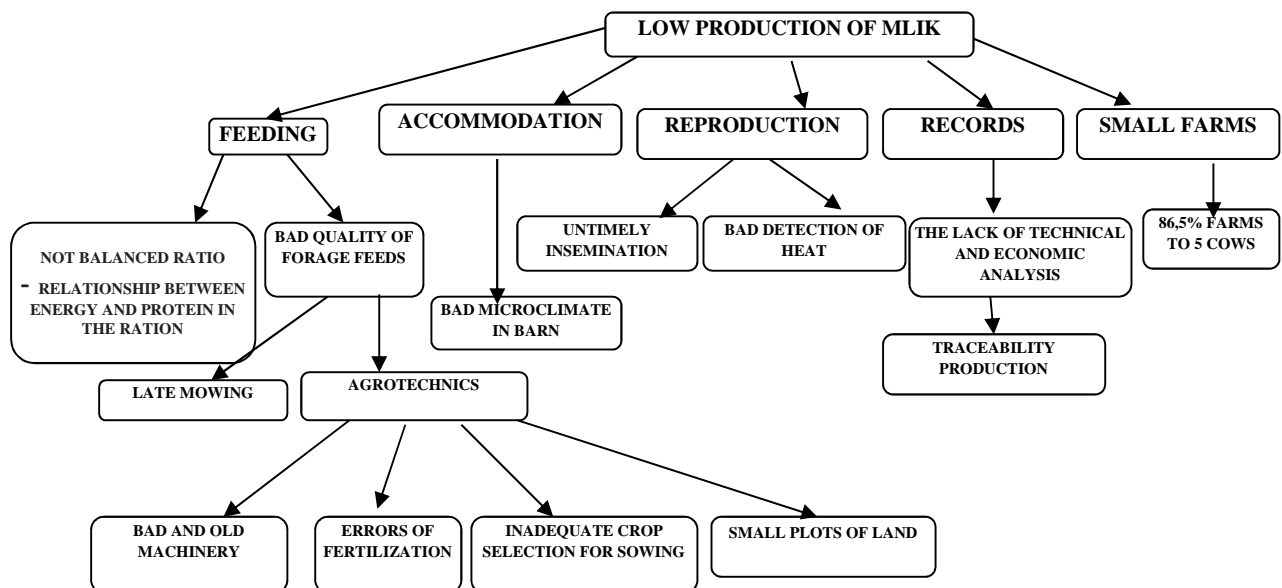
LOW PRODUCTION OF MLIK

FEEDING

ACCOMMODATION

REPRODUCTION

RECORDS

SMALL FARMS

NOT BALANCED RATIO - RELATIONSHIP BETWEEN ENERGY AND PROTEIN IN THE RATION

BAD QUALITY OF FORAGE FEEDS

BAD MICROCLIMATE IN BARN

UNTIMELY INSEMINATION

BAD DETECTION OF HEAT

THE LACK OF TECHNICAL AND ECONOMIC ANALYSIS

86,5% FARMS TO 5 COWS

TRACEABILITY PRODUCTION

LATE MOWING

AGROTECHNICS

BAD AND OLD MACHINERY

ERRORS OF FERTILIZATION

INADEQUATE CROP SELECTION FOR SOWING

SMALL PLOTS OF LAND